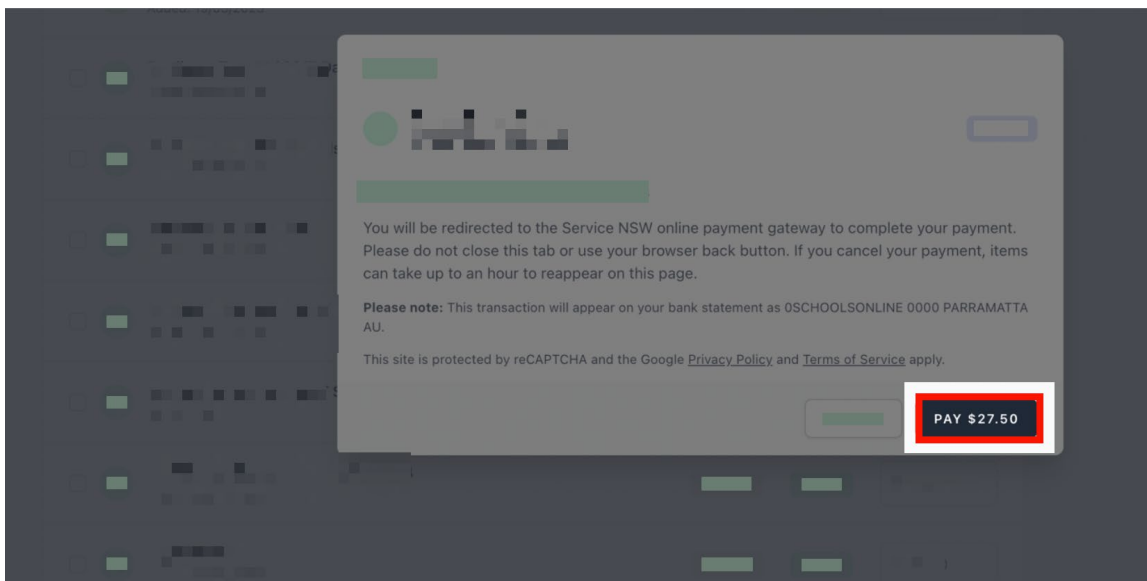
You will be redirected to the Service NSW online payment gateway to complete your payment. Please do not close this tab or use your browser back button. If you cancel your payment, items can take up to an hour to reappear on this page.

**Please note:** This transaction will appear on your bank statement as 0SCHOOLSONLINE 0000 PARRAMATTA AU.

This site is protected by reCAPTCHA and the Google Privacy Policy and Terms of Service apply.

PAY $27.50